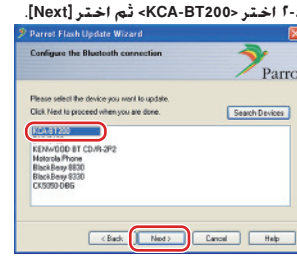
-٢ اختر <KCA-BT200> ثم اختر [Next].

Parrot Flash Update Wizard

Configure the Bluetooth connection

Parro

Please select the device you want to update.
Click Next to proceed when you are done.

Search Devices

KCA-BT200
KENWOOD BT CD/R-2P2
Motorola Phone
BlackBerry 8830
BlackBerry 8330
CK5050-DBG

< Back

Next >

Cancel

Help